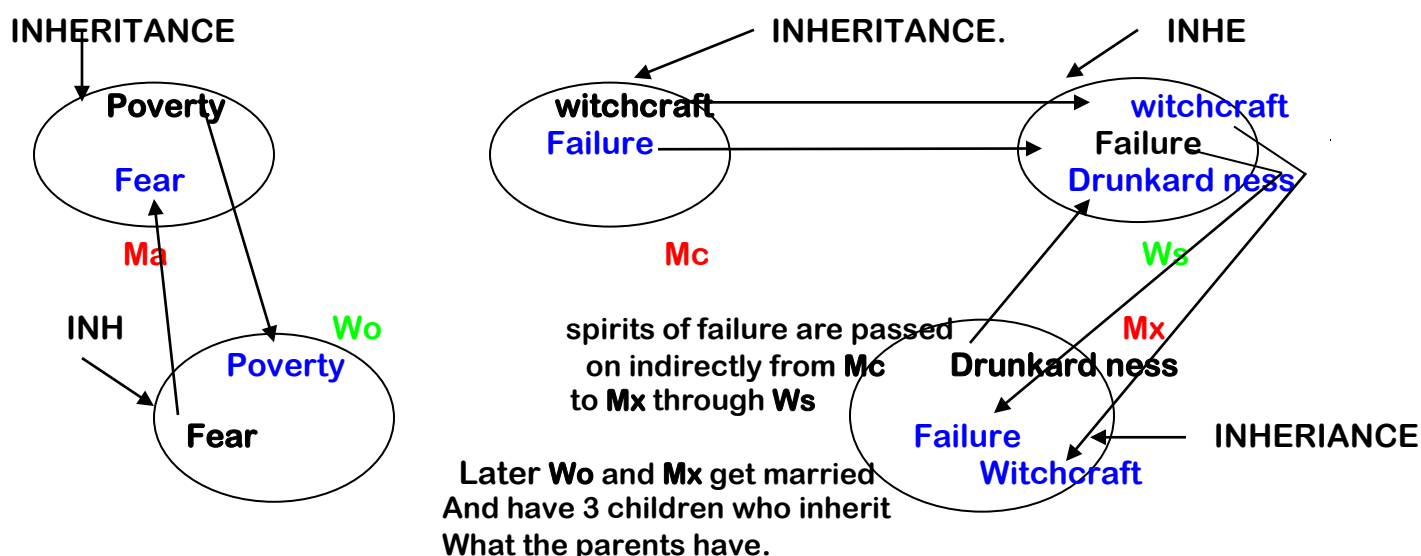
INHERITANCE

Poverty

Fear

Ma

INH

Wo

Poverty

Fear

INHERITANCE.

witchcraft
Failure

Mc

INHE

witchcraft
Failure
Drunkard ness

Ws

spirits of failure are passed on indirectly from Mc to Mx through Ws

Mx

Drunkard ness

Failure
Witchcraft

INHERIANCE

Later Wo and Mx get married And have 3 children who inherit What the parents have.